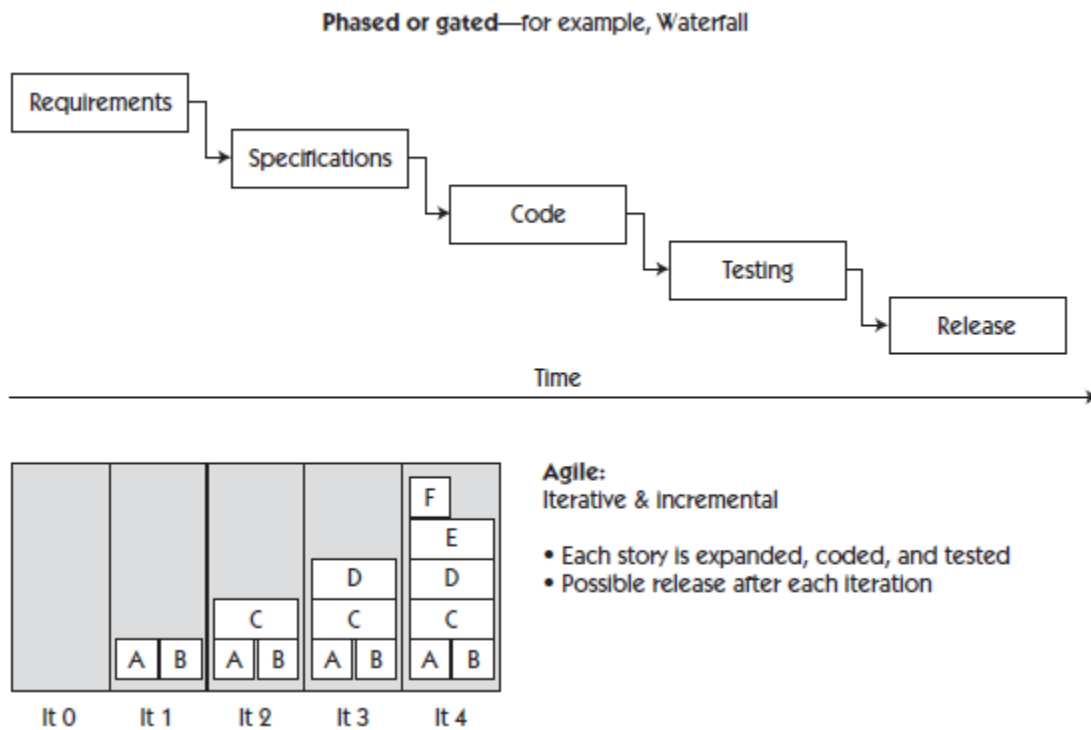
Phased or gated—for example, Waterfall

Requirements

Specifications

Code

Testing

Release

Time

F

E

D

D

C

C

C

A B

A B

A B

A B

It 0

It 1

It 2

It 3

It 4

Agile:
Iterative & incremental

• Each story is expanded, coded, and tested
• Possible release after each iteration